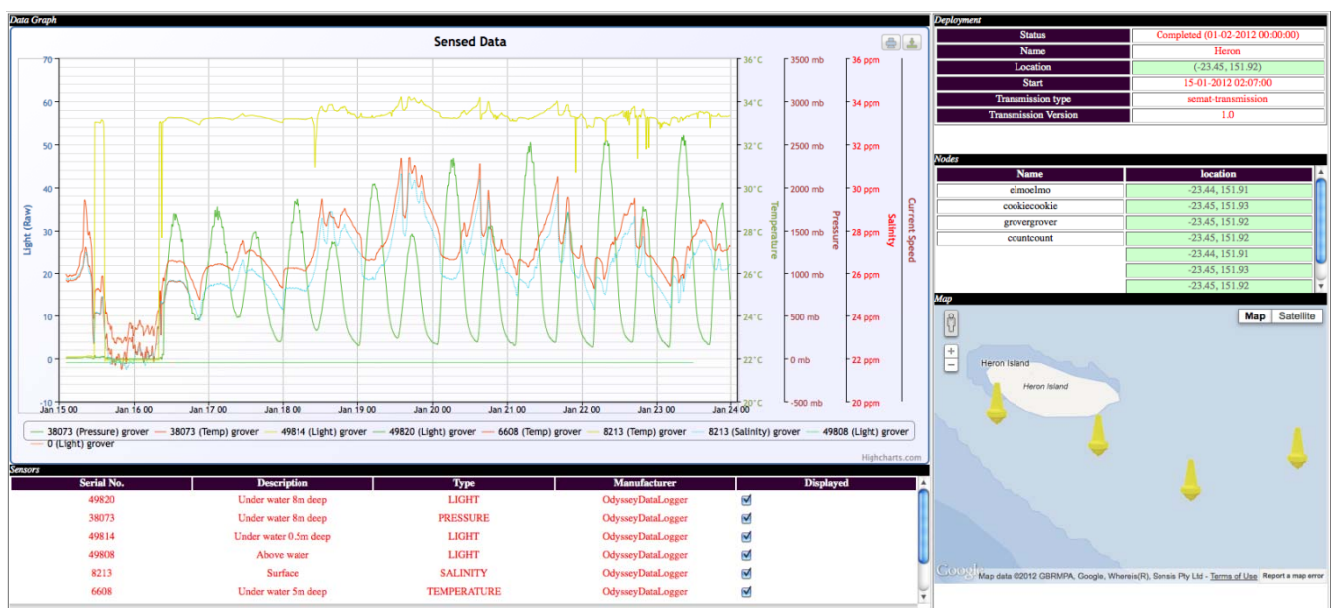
Data Graph

Sensed Data

Light (Raw)
70
60
50
40
30
20
10
0
-10

36°C
34°C
32°C
30°C
28°C
26°C
24°C
22°C
20°C
Temperature

3500 mb
3000 mb
2500 mb
2000 mb
1500 mb
1000 mb
500 mb
0 mb
-500 mb
Pressure

36 ppm
34 ppm
32 ppm
30 ppm
28 ppm
26 ppm
24 ppm
22 ppm
20 ppm
Salinity

Current Speed

Jan 15 00 Jan 16 00 Jan 17 00 Jan 18 00 Jan 19 00 Jan 20 00 Jan 21 00 Jan 22 00 Jan 23 00 Jan 24 00

38073 (Pressure) grover — 38073 (Temp) grover — 49814 (Light) grover — 49820 (Light) grover — 6608 (Temp) grover — 8213 (Temp) grover — 8213 (Salinity) grover — 49808 (Light) grover — 0 (Light) grover

Highcharts.com

Deployment

| Status | Completed (01-02-2012 00:00:00) |
|---|---|
| Name | Heron |
| Location | (-23.45, 151.92) |
| Start | 15-01-2012 02:07:00 |
| Transmission type | semat-transmission |
| Transmission Version | 1.0 |

Nodes

| Name | location |
|---|---|
| elmoelmo | -23.44, 151.91 |
| cookiecookie | -23.45, 151.93 |
| grovergrover | -23.45, 151.92 |
| countcount | -23.45, 151.92 |
| | -23.44, 151.91 |
| | -23.45, 151.93 |
| | -23.45, 151.92 |

Map

Map Satellite

Heron Island
Heron Island

Google Map data ©2012 GBRMPA, Google, Whereis(R), Sensis Pty Ltd - Terms of Use Report a map error

Sensors

| Serial No. | Description | Type | Manufacturer | Displayed |
|---|---|---|---|---|
| 49820 | Under water 8m deep | LIGHT | OdysseyDataLogger | ☑ |
| 38073 | Under water 8m deep | PRESSURE | OdysseyDataLogger | ☑ |
| 49814 | Under water 0.5m deep | LIGHT | OdysseyDataLogger | ☑ |
| 49808 | Above water | LIGHT | OdysseyDataLogger | ☑ |
| 8213 | Surface | SALINITY | OdysseyDataLogger | ☑ |
| 6608 | Under water 5m deep | TEMPERATURE | OdysseyDataLogger | ☑ |